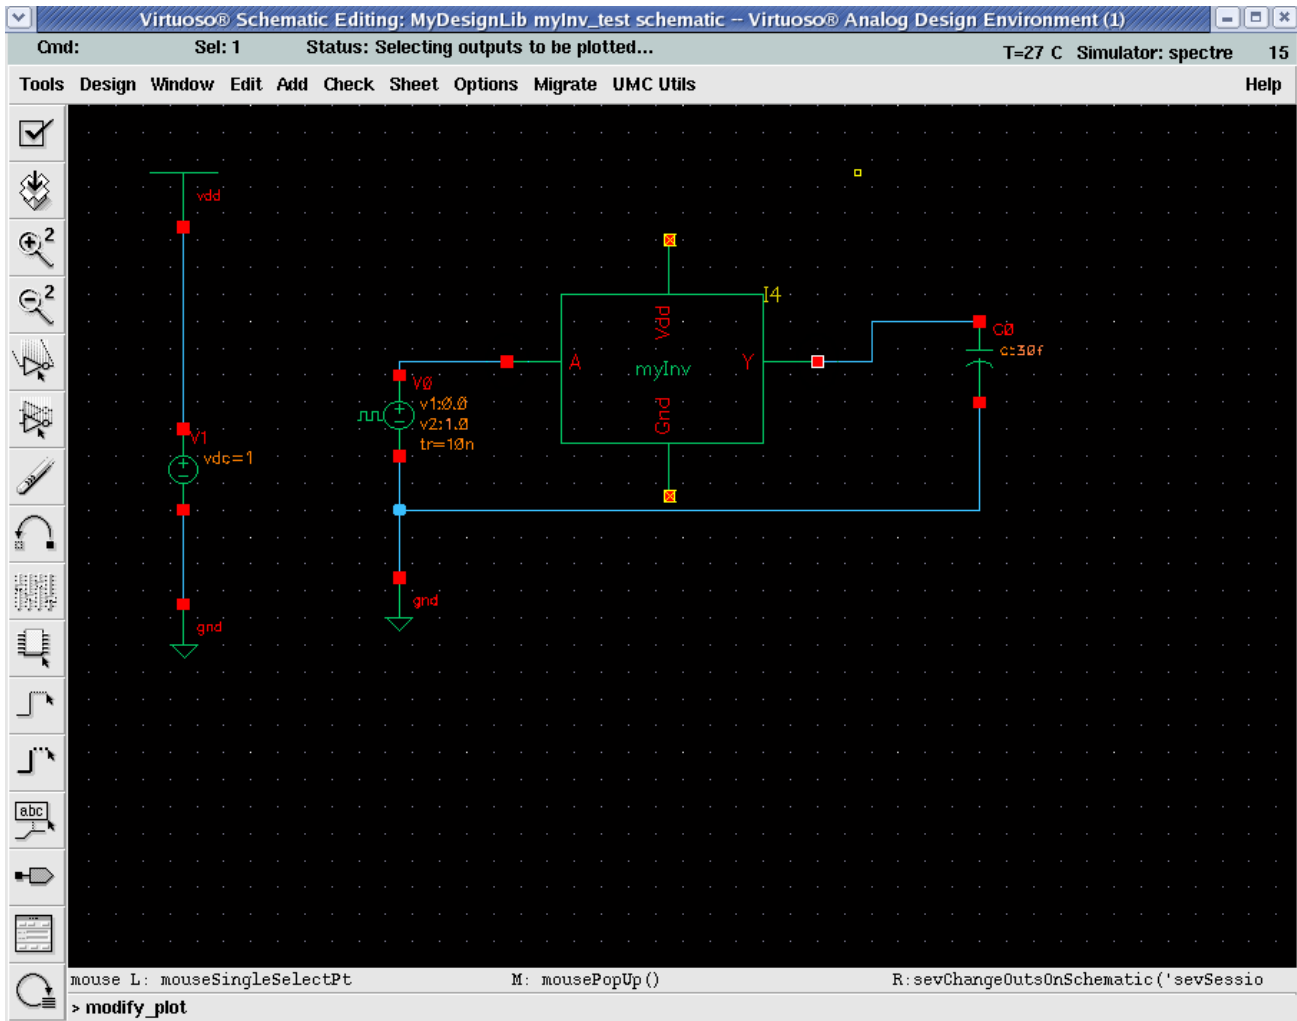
Virtuoso® Schematic Editing: MyDesignLib myInv_test schematic -- Virtuoso® Analog Design Environment (1)

Cmd: Sel: 1 Status: Selecting outputs to be plotted... T=27 C Simulator: spectre 15

Tools Design Window Edit Add Check Sheet Options Migrate UMC Utils Help

2
2
abc

vdd
V1
vdc=1
gnd
V0
v1:0.0
v2:1.0
tr=10n
gnd
I4
Vdd
A
myInv
Y
Gnd
C0
c:30f

mouse L: mouseSingleSelectPt M: mousePopUp() R:sevChangeOutsOnSchematic('sevSessio
> modify_plot